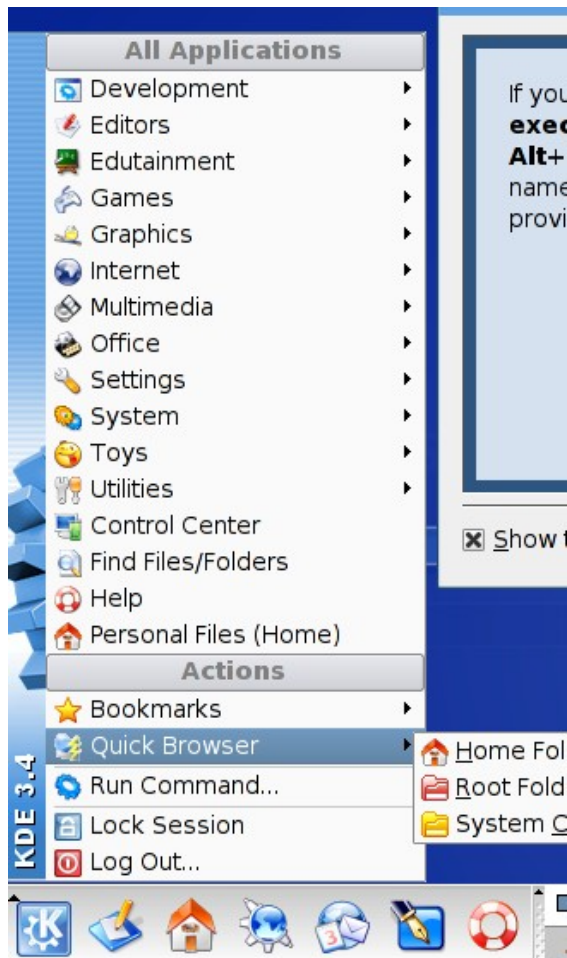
KDE 3.4

All Applications
Development
Editors
Edutainment
Games
Graphics
Internet
Multimedia
Office
Settings
System
Toys
Utilities
Control Center
Find Files/Folders
Help
Personal Files (Home)
Actions
Bookmarks
Quick Browser
Run Command...
Lock Session
Log Out...

Home Fol
Root Fold
System C

If you
exec
Alt+
name
provi

Show t